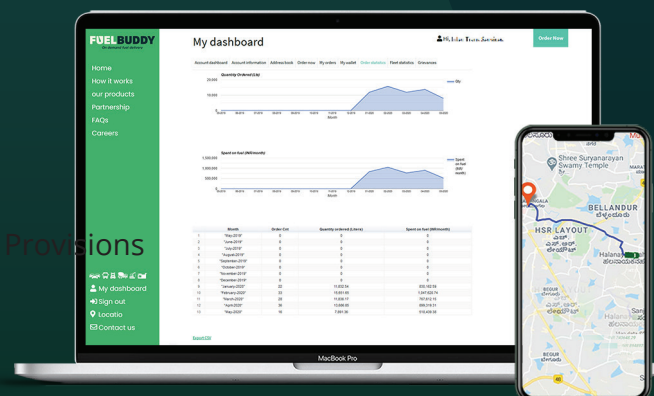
FUELBUDDY
On demand fuel delivery

Home
How it works
our products
Partnership
FAQs
Careers

Provisions

My dashboard
Sign out
Locatio
Contact us

My dashboard

Mithila Truck Services

Order Now

Account dashboard Account information Address book Order now My orders My wallet Order statistics Fleet statistics Grievances

Quantity Ordered (Ltr)

20,000
10,000
0

Qty

Month

Spent on fuel (INR/month)

1,500,000
1,000,000
500,000
0

Spent on fuel (INR/month)

Month

| | Month | Order Cnt | Quantity ordered (Liters) | Spent on fuel (INR/month) |
|---|---|---|---|---|
| 1 | "May-2019" | 0 | 0 | 0 |
| 2 | "June-2019" | 0 | 0 | 0 |
| 3 | "July-2019" | 0 | 0 | 0 |
| 4 | "August-2019" | 0 | 0 | 0 |
| 5 | "September-2019" | 0 | 0 | 0 |
| 6 | "October-2019" | 0 | 0 | 0 |
| 7 | "November-2019" | 0 | 0 | 0 |
| 8 | "December-2019" | 0 | 0 | 0 |
| 9 | "January-2020" | 22 | 11,832.14 | 930,182.69 |
| 10 | "February-2020" | 23 | 16,851.66 | 1,347,826.74 |
| 11 | "March-2020" | 20 | 11,836.17 | 787,612.12 |
| 12 | "April-2020" | 30 | 13,896.85 | 806,318.51 |
| 13 | "May-2020" | 16 | 7,991.38 | 510,439.38 |

Export CSV

MacBook Pro

Shree Suryanarayan Swamy Temple
BELLANDUR
ಬೆಳ್ಳಂದೂರು
HSR LAYOUT
ಎಚ್ ಎಸ್ ಆರ್ ಲೇಔಟ್
Halana
BEGUR
ಬೇಗೂರು
BEGUR
48